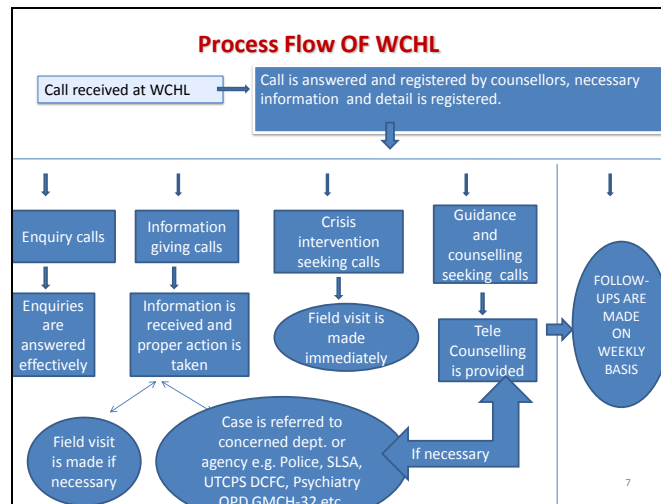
Process Flow OF WCHL

Call received at WCHL

Call is answered and registered by counsellors, necessary information and detail is registered.

Enquiry calls

Information giving calls

Crisis intervention seeking calls

Guidance and counselling seeking calls

Enquiries are answered effectively

Information is received and proper action is taken

Field visit is made immediately

Tele Counselling is provided

FOLLOW-UPS ARE MADE ON WEEKLY BASIS

Field visit is made if necessary

Case is referred to concerned dept. or agency e.g. Police, SLSA, UTCPS DCFC, Psychiatry OPD GMCH-32 etc.

If necessary

7